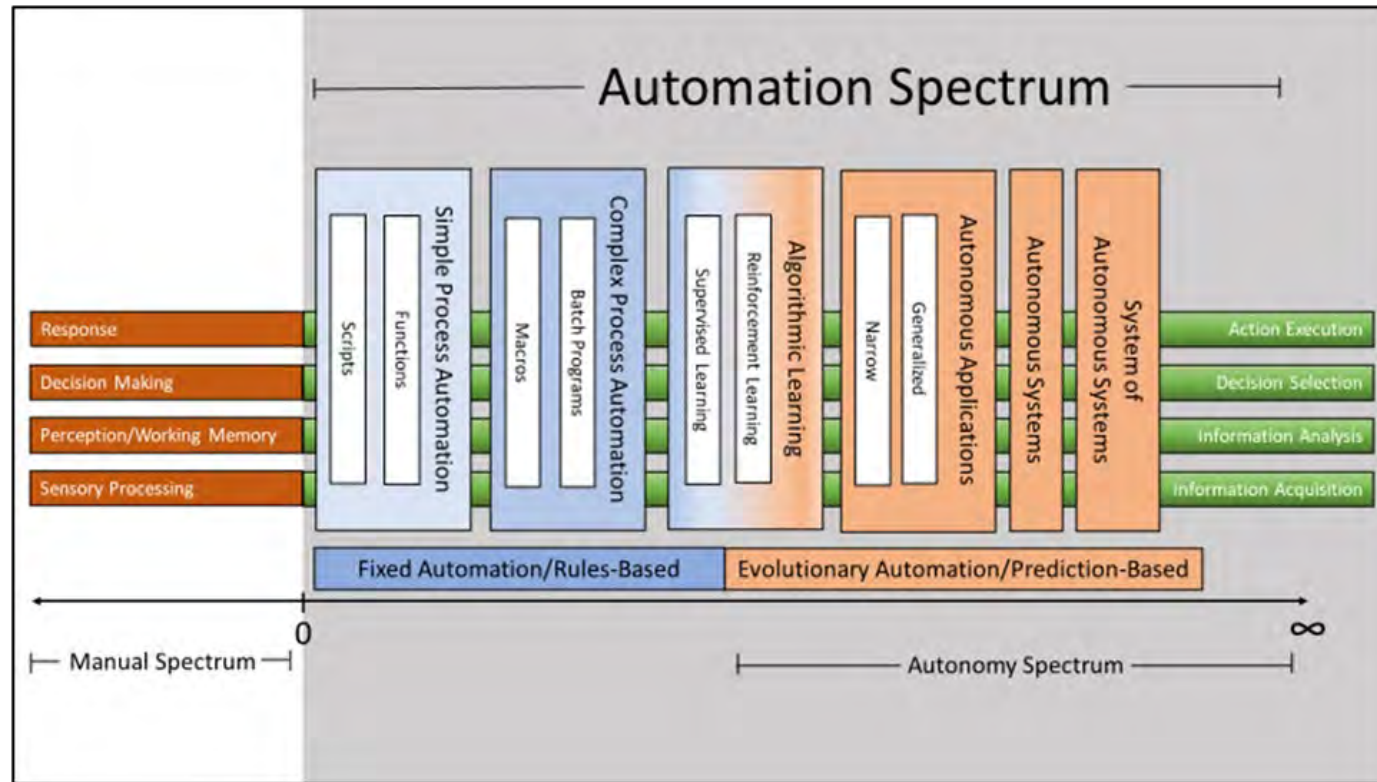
Automation Spectrum

Response
Decision Making
Perception/Working Memory
Sensory Processing

Simple Process Automation
Scripts
Functions

Complex Process Automation
Macros
Batch Programs

Algorithmic Learning
Supervised Learning
Reinforcement Learning

Autonomous Applications
Narrow
Generalized

Autonomous Systems

System of Autonomous Systems

Action Execution
Decision Selection
Information Analysis
Information Acquisition

Fixed Automation/Rules-Based
Evolutionary Automation/Prediction-Based

0
∞

Manual Spectrum
Autonomy Spectrum